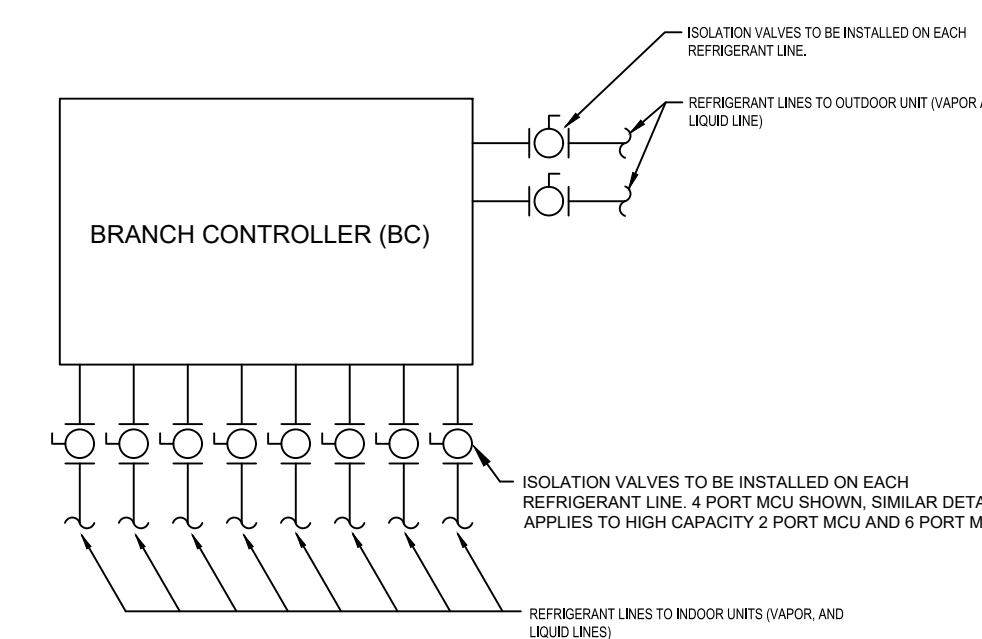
ISOLATION VALVES TO BE INSTALLED ON EACH REFRIGERANT LINE.

REFRIGERANT LINES TO OUTDOOR UNIT (VAPOR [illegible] LIQUID LINE)

BRANCH CONTROLLER (BC)

ISOLATION VALVES TO BE INSTALLED ON EACH REFRIGERANT LINE. 4 PORT MCU SHOWN, SIMILAR DETA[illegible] APPLIES TO HIGH CAPACITY 2 PORT MCU AND 6 PORT M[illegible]

REFRIGERANT LINES TO INDOOR UNITS (VAPOR, AND LIQUID LINES)